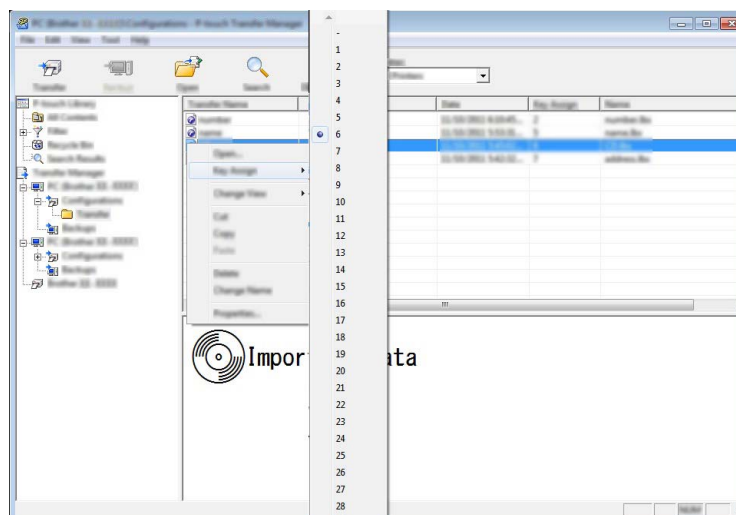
PC (Brother QL-XXXX) Configurations - P-touch Transfer Manager

File Edit View Tool Help

Transfer Backup Open Search

P-touch Library
All Contents
Filter
Recycle Bin
Search Results
Transfer Manager
PC (Brother QL-XXXX)
Configurations
Transfer
Backups
PC (Brother QL-XXXX)
Configurations
Backups
Brother QL-XXXX

Transfer Name
number
name

Open...
Key Assign
Change View
Cut
Copy
Paste
Delete
Change Name
Properties...

Date
Key Assign
Name

11/10/2011 4:10:45... 2 number.lbx
11/10/2011 5:53:31... 5 name.lbx
11/10/2011 5:42:52... 7 address.lbx

Impor ata

-
1
2
3
4
5
6
7
8
9
10
11
12
13
14
15
16
17
18
19
20
21
22
23
24
25
26
27
28